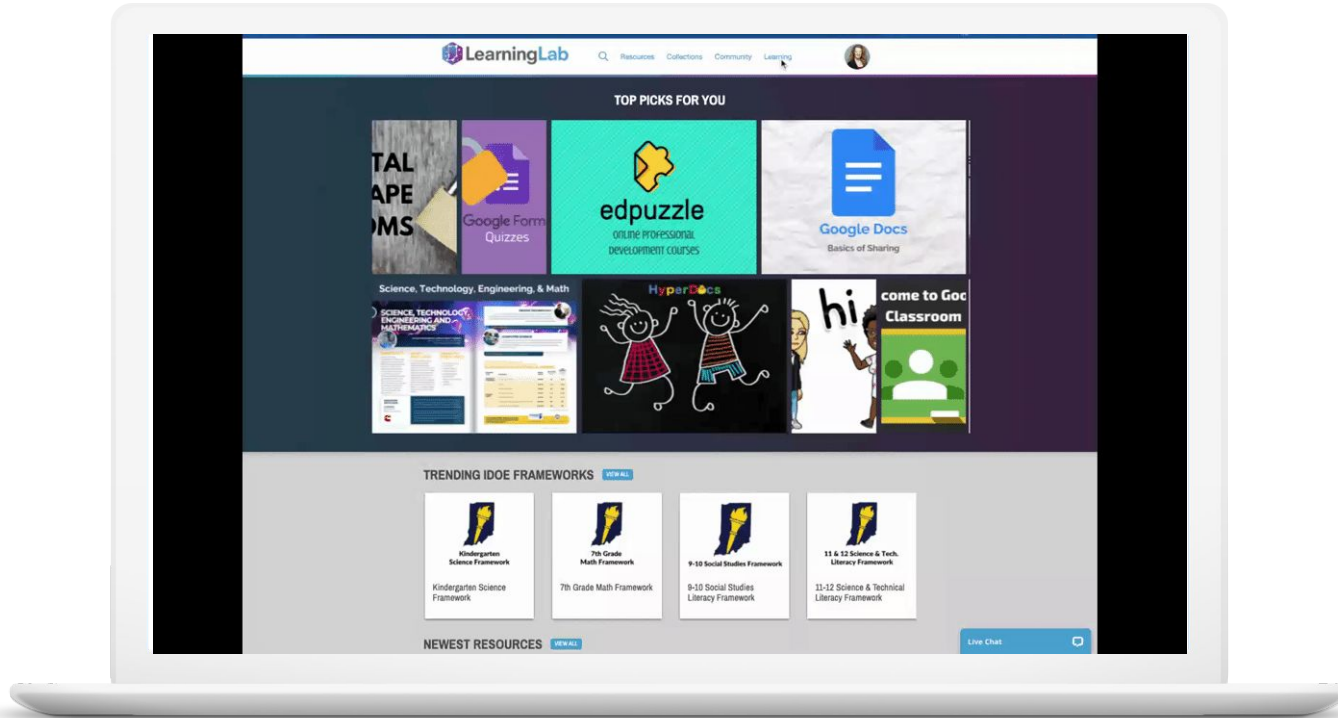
LearningLab Resources Collections Community Learning

TOP PICKS FOR YOU

TAL APE OMS

Google Form Quizzes

edpuzzle
online professional development courses

Google Docs
Basics of Sharing

Science, Technology, Engineering, & Math

SCIENCE, TECHNOLOGY, ENGINEERING AND MATHEMATICS

HyperDocs

hi

come to Goo Classroom

TRENDING IDOE FRAMEWORKS VIEW ALL

Kindergarten Science Framework
Kindergarten Science Framework

7th Grade Math Framework
7th Grade Math Framework

9-10 Social Studies Framework
9-10 Social Studies Literacy Framework

11 & 12 Science & Tech. Literacy Framework
11-12 Science & Technical Literacy Framework

NEWEST RESOURCES VIEW ALL

Live Chat